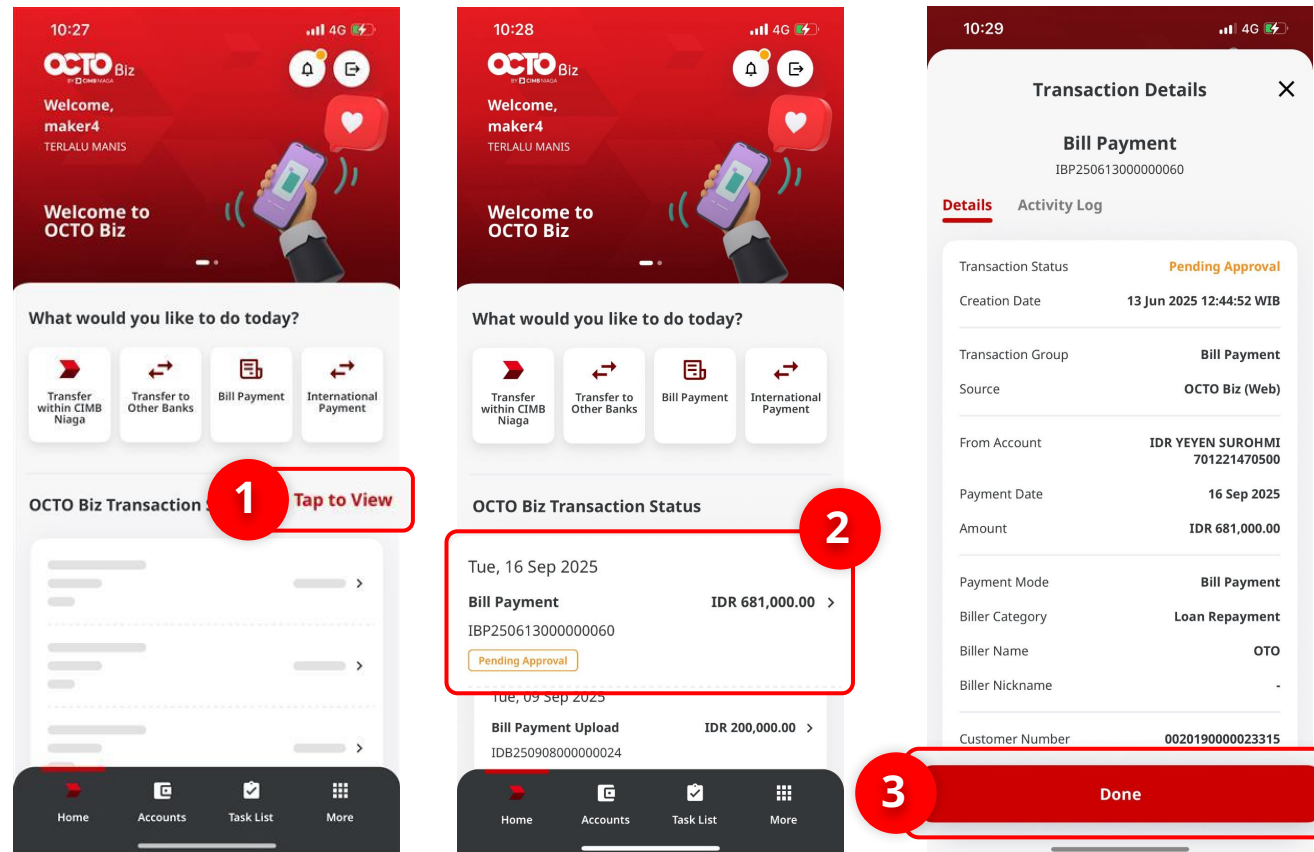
10:27
4G
OCTO Biz
BY CIMB NIAGA
Welcome,
maker4
TERLALU MANIS
Welcome to OCTO Biz
What would you like to do today?
Transfer within CIMB Niaga
Transfer to Other Banks
Bill Payment
International Payment
OCTO Biz Transaction S
1
Tap to View
Home
Accounts
Task List
More

10:28
4G
OCTO Biz
BY CIMB NIAGA
Welcome,
maker4
TERLALU MANIS
Welcome to OCTO Biz
What would you like to do today?
Transfer within CIMB Niaga
Transfer to Other Banks
Bill Payment
International Payment
OCTO Biz Transaction Status
2
Tue, 16 Sep 2025
Bill Payment
IDR 681,000.00
IBP250613000000060
Pending Approval
Tue, 09 Sep 2025
Bill Payment Upload
IDR 200,000.00
IDB250908000000024
Home
Accounts
Task List
More

10:29
4G
Transaction Details
Bill Payment
IBP250613000000060
Details
Activity Log

| | |
|---|---|
| Transaction Status | Pending Approval |
| Creation Date | 13 Jun 2025 12:44:52 WIB |
| Transaction Group | Bill Payment |
| Source | OCTO Biz (Web) |
| From Account | IDR YEYEN SUROHMI 701221470500 |
| Payment Date | 16 Sep 2025 |
| Amount | IDR 681,000.00 |
| Payment Mode | Bill Payment |
| Biller Category | Loan Repayment |
| Biller Name | OTO |
| Biller Nickname | - |
| Customer Number | 0020190000023315 |

3
Done